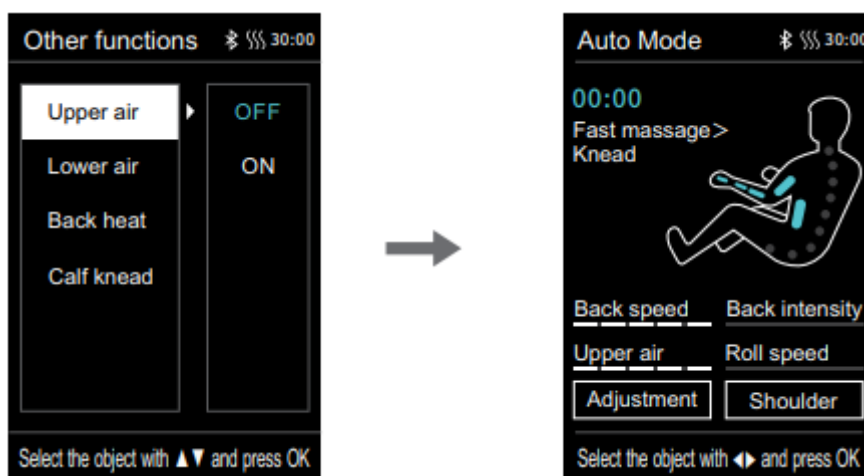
Other functions 30:00

Upper air
Lower air
Back heat
Calf knead

OFF
ON

Select the object with ▲▼ and press OK

Auto Mode 30:00

00:00
Fast massage> Knead

Back speed
Back intensity
Upper air
Roll speed
Adjustment
Shoulder

Select the object with ◀▶ and press OK